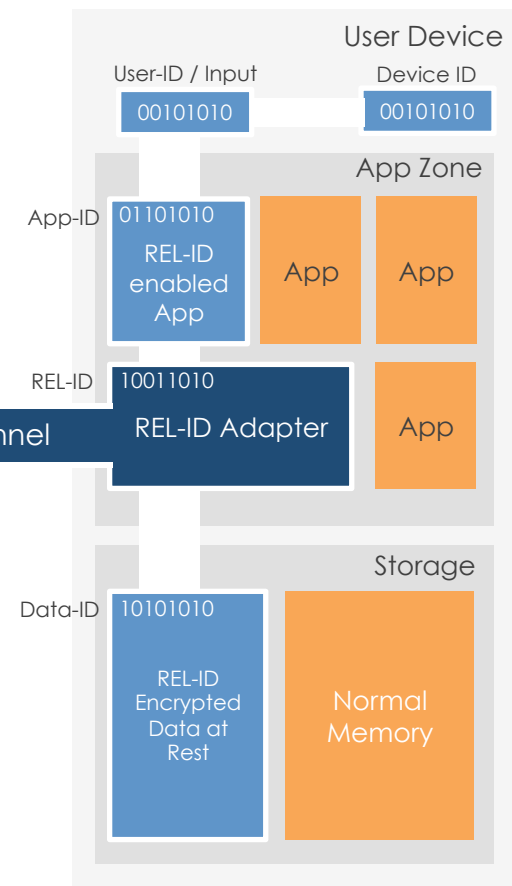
User Device

User-ID / Input

00101010

Device ID

00101010

App Zone

App-ID

01101010

REL-ID enabled App

App

App

REL-ID

10011010

nnel

REL-ID Adapter

App

Storage

Data-ID

10101010

REL-ID Encrypted Data at Rest

Normal Memory